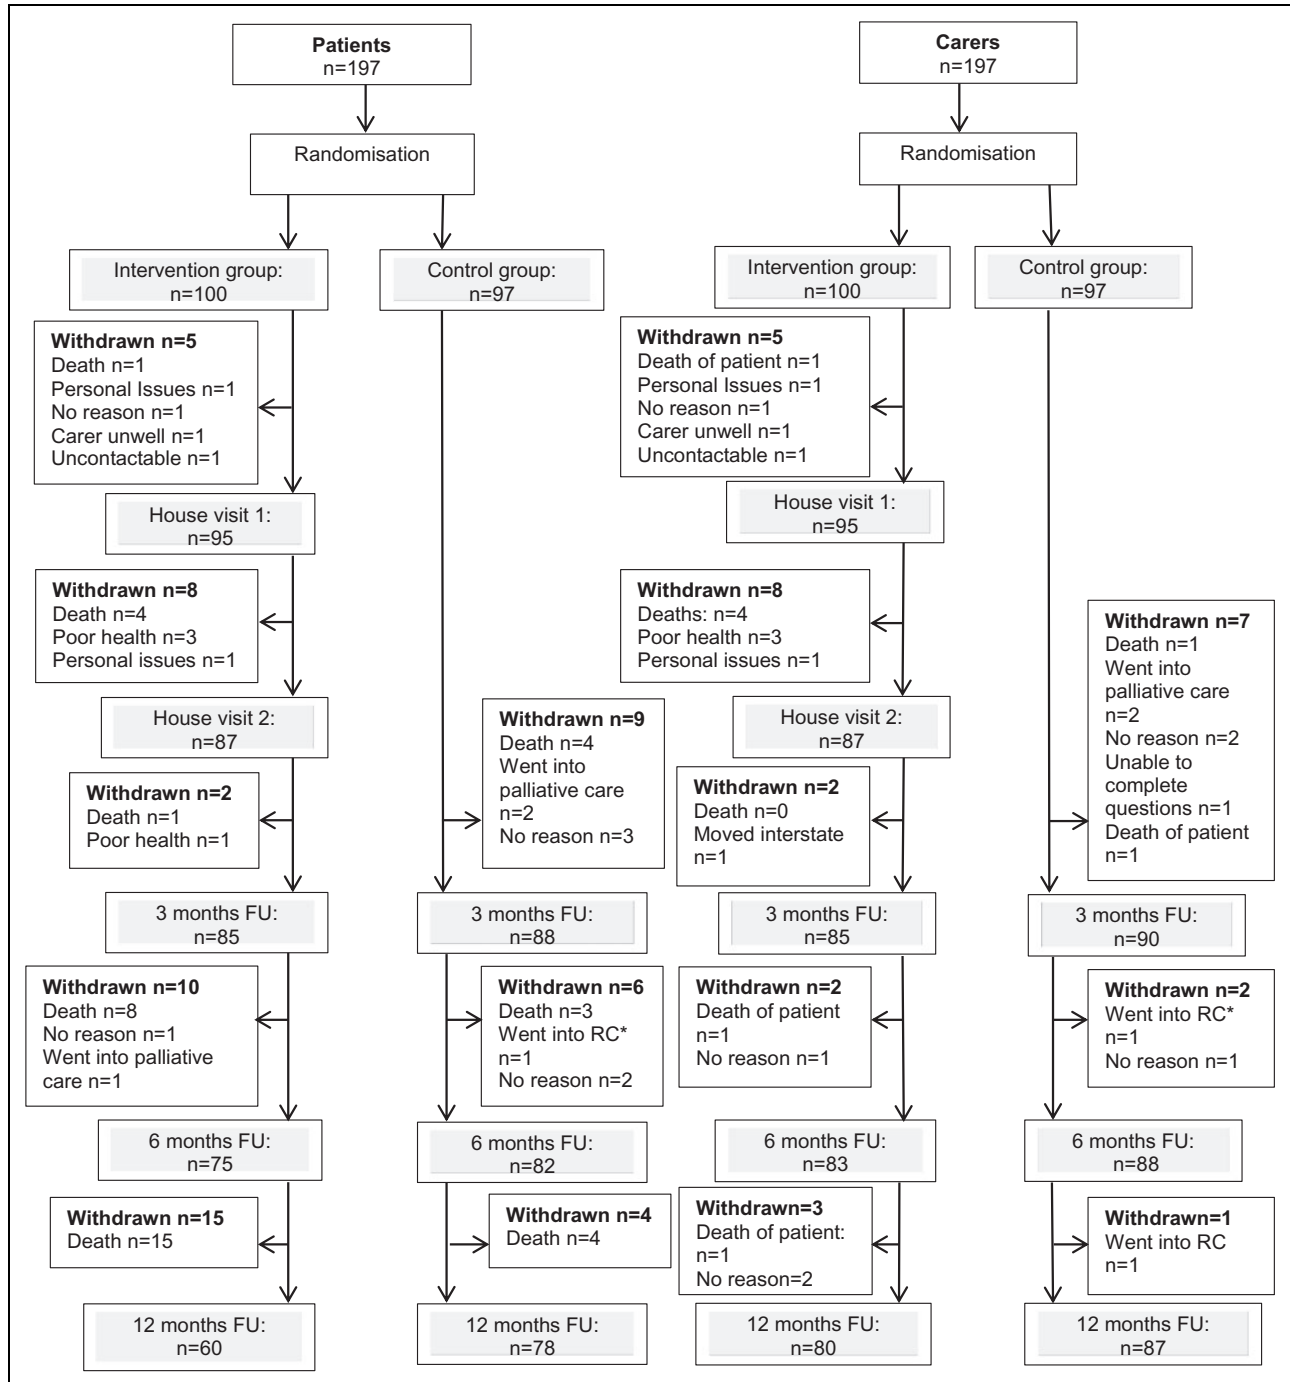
**Patients**
n=197

Randomisation

Intervention group:
n=100

Withdrawn n=5
Death n=1
Personal Issues n=1
No reason n=1
Carer unwell n=1
Uncontactable n=1

House visit 1:
n=95

Withdrawn n=8
Death n=4
Poor health n=3
Personal issues n=1

House visit 2:
n=87

Withdrawn n=2
Death n=1
Poor health n=1

3 months FU:
n=85

Withdrawn n=10
Death n=8
No reason n=1
Went into palliative care n=1

6 months FU:
n=75

Withdrawn n=15
Death n=15

12 months FU:
n=60

Control group:
n=97

Withdrawn n=9
Death n=4
Went into palliative care n=2
No reason n=3

3 months FU:
n=88

Withdrawn n=6
Death n=3
Went into RC*
n=1
No reason n=2

6 months FU:
n=82

Withdrawn n=4
Death n=4

12 months FU:
n=78

**Carers**
n=197

Randomisation

Intervention group:
n=100

Withdrawn n=5
Death of patient n=1
Personal Issues n=1
No reason n=1
Carer unwell n=1
Uncontactable n=1

House visit 1:
n=95

Withdrawn n=8
Deaths: n=4
Poor health n=3
Personal issues n=1

House visit 2:
n=87

Withdrawn n=2
Death n=0
Moved interstate
n=1

3 months FU:
n=85

Withdrawn n=2
Death of patient
n=1
No reason n=1

6 months FU:
n=83

Withdrawn=3
Death of patient:
n=1
No reason=2

12 months FU:
n=80

Control group:
n=97

Withdrawn n=7
Death n=1
Went into palliative care
n=2
No reason n=2
Unable to complete questions n=1
Death of patient
n=1

3 months FU:
n=90

Withdrawn n=2
Went into RC*
n=1
No reason n=1

6 months FU:
n=88

Withdrawn=1
Went into RC
n=1

12 months FU:
n=87